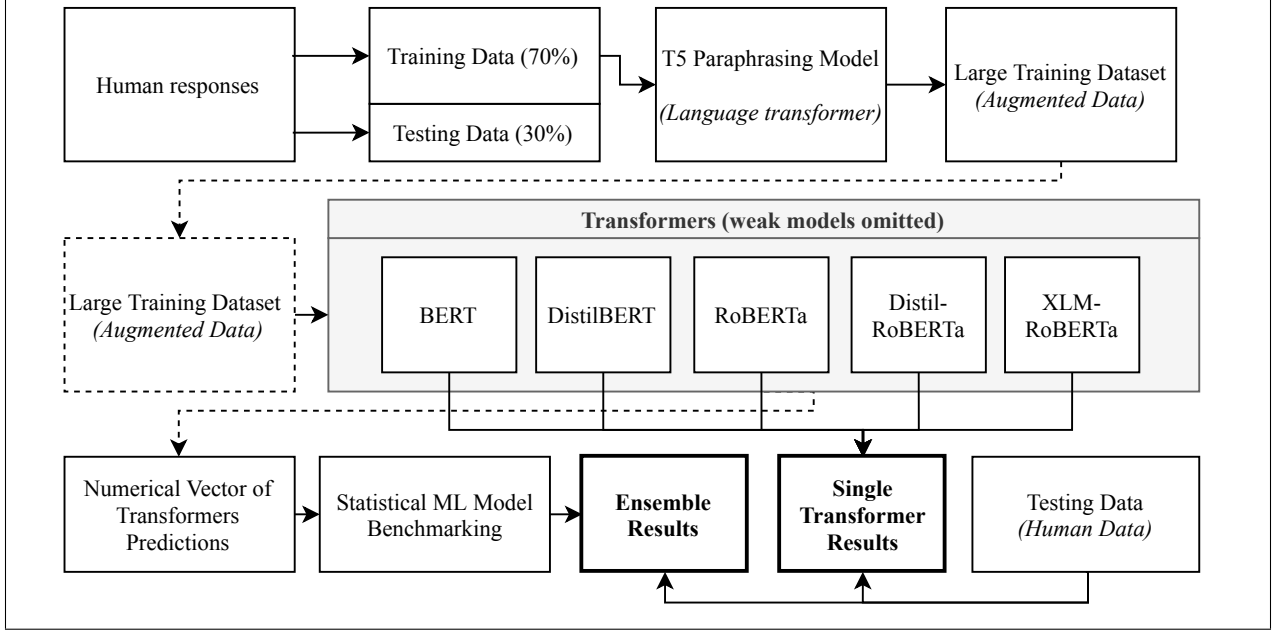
Human responses

Training Data (70%)

Testing Data (30%)

T5 Paraphrasing Model

*(Language transformer)*

Large Training Dataset

*(Augmented Data)*

Large Training Dataset

*(Augmented Data)*

**Transformers (weak models omitted)**

BERT

DistilBERT

RoBERTa

Distil-RoBERTa

XLM-RoBERTa

Numerical Vector of Transformers Predictions

Statistical ML Model Benchmarking

**Ensemble Results**

**Single Transformer Results**

Testing Data

*(Human Data)*